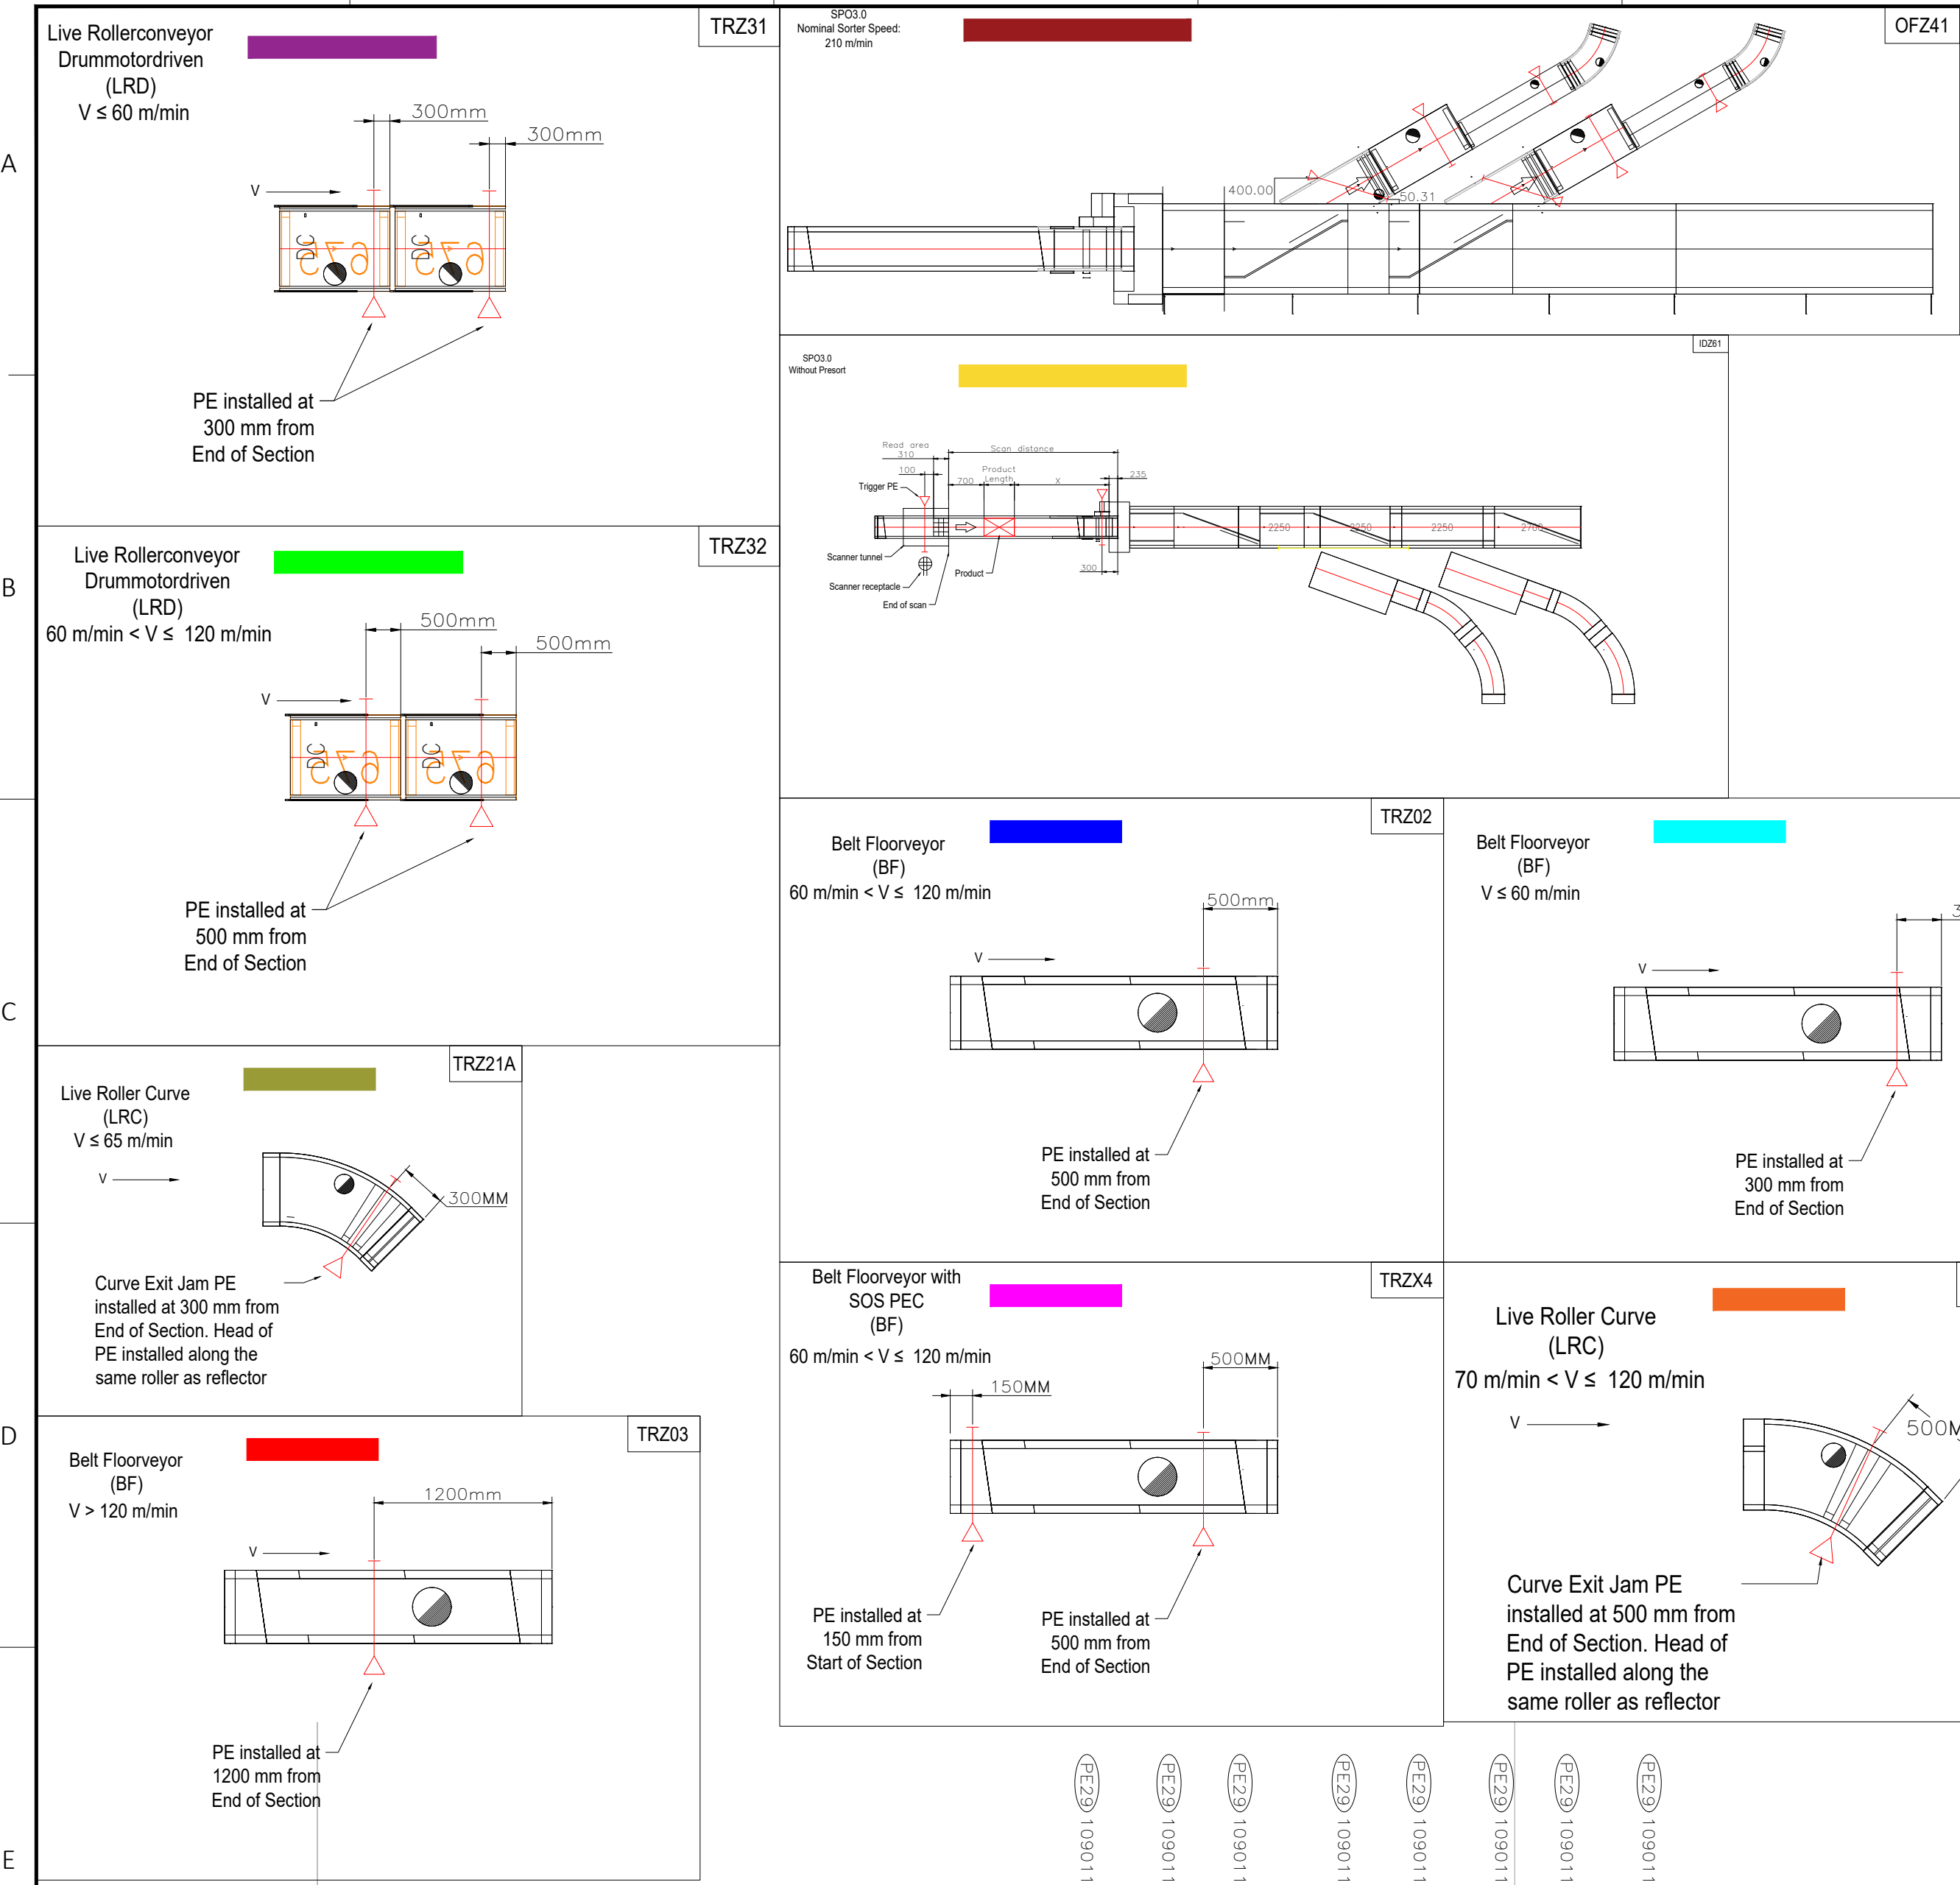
A

B

C

D

E

Live Rollerconveyor Drummotordriven (LRD) V ≤ 60 m/min

TRZ31

300mm

300mm

V

PE installed at 300 mm from End of Section

SPO3.0
Nominal Sorter Speed: 210 m/min

OFZ41

400.00

50.31

Live Rollerconveyor Drummotordriven (LRD) 60 m/min < V ≤ 120 m/min

TRZ32

500mm

500mm

V

PE installed at 500 mm from End of Section

SPO3.0
Without Presort

IDZ61

Read area 310

Scan distance

100

Product Length

700

X

235

Trigger PE

Scanner tunnel

Scanner receptacle

End of scan

Product

300

2250

2250

2250

2700

Belt Floorveyor (BF) 60 m/min < V ≤ 120 m/min

TRZ02

500mm

V

PE installed at 500 mm from End of Section

Belt Floorveyor (BF) V ≤ 60 m/min

V

PE installed at 300 mm from End of Section

Live Roller Curve (LRC) V ≤ 65 m/min

TRZ21A

V

300MM

Curve Exit Jam PE installed at 300 mm from End of Section. Head of PE installed along the same roller as reflector

Belt Floorveyor with SOS PEC (BF) 60 m/min < V ≤ 120 m/min

TRZX4

150MM

500MM

PE installed at 150 mm from Start of Section

PE installed at 500 mm from End of Section

Live Roller Curve (LRC) 70 m/min < V ≤ 120 m/min

V

500M

Curve Exit Jam PE installed at 500 mm from End of Section. Head of PE installed along the same roller as reflector

Belt Floorveyor (BF) V > 120 m/min

TRZ03

1200mm

V

PE installed at 1200 mm from End of Section

PE29 109011

PE29 109011

PE29 109011

PE29 109011

PE29 109011

PE29 109011

PE29 109011

PE29 109011